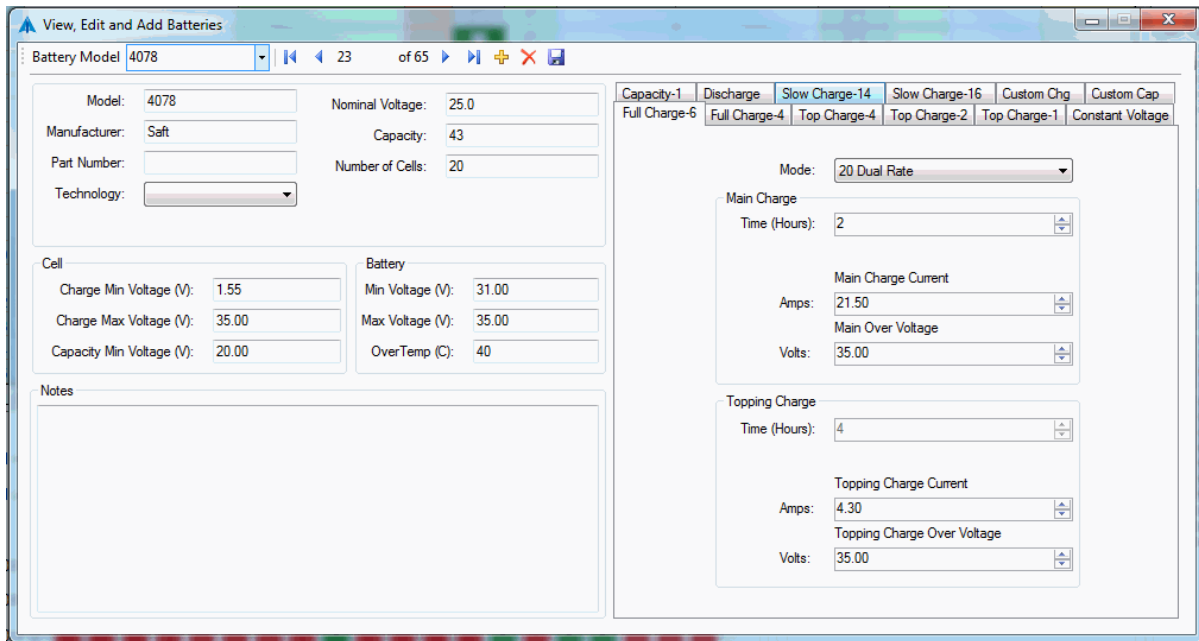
View, Edit and Add Batteries

Battery Model 4078 23 of 65

Model: 4078
Manufacturer: Saft
Part Number:
Technology:

Nominal Voltage: 25.0
Capacity: 43
Number of Cells: 20

Cell
Charge Min Voltage (V): 1.55
Charge Max Voltage (V): 35.00
Capacity Min Voltage (V): 20.00

Battery
Min Voltage (V): 31.00
Max Voltage (V): 35.00
OverTemp (C): 40

Notes

Capacity-1 | Discharge | Slow Charge-14 | Slow Charge-16 | Custom Chg | Custom Cap
Full Charge-6 | Full Charge-4 | Top Charge-4 | Top Charge-2 | Top Charge-1 | Constant Voltage

Mode: 20 Dual Rate

Main Charge
Time (Hours): 2
Main Charge Current
Amps: 21.50
Main Over Voltage
Volts: 35.00

Topping Charge
Time (Hours): 4
Topping Charge Current
Amps: 4.30
Topping Charge Over Voltage
Volts: 35.00